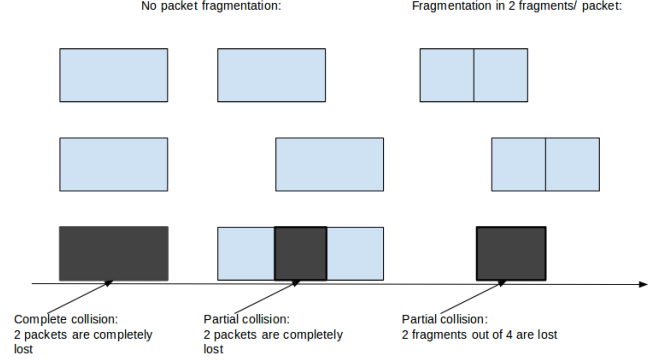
No packet fragmentation:

Fragmentation in 2 fragments/ packet:

Complete collision:
2 packets are completely lost

Partial collision:
2 packets are completely lost

Partial collision:
2 fragments out of 4 are lost